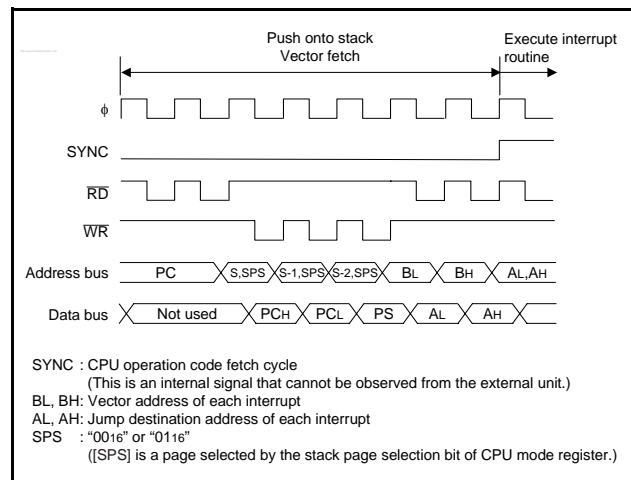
Push onto stack
Vector fetch

Execute interrupt routine

ϕ

SYNC

$\overline{RD}$

$\overline{WR}$

Address bus PC S,SPS S-1,SPS S-2,SPS BL BH AL,AH

Data bus Not used PCH PCL PS AL AH

SYNC : CPU operation code fetch cycle
(This is an internal signal that cannot be observed from the external unit.)
BL, BH: Vector address of each interrupt
AL, AH: Jump destination address of each interrupt
SPS : "$00_{16}$" or "$01_{16}$"
([SPS] is a page selected by the stack page selection bit of CPU mode register.)